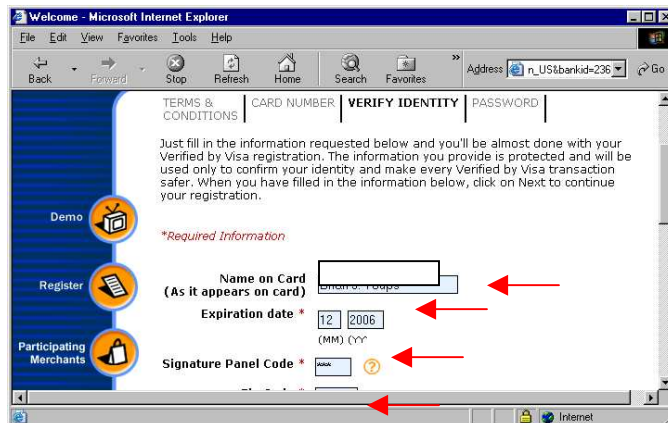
Welcome - Microsoft Internet Explorer

File Edit View Favorites Tools Help

Back Forward Stop Refresh Home Search Favorites

Address n_US&bankid=236 Go

TERMS & CONDITIONS | CARD NUMBER | VERIFY IDENTITY | PASSWORD

Just fill in the information requested below and you'll be almost done with your Verified by Visa registration. The information you provide is protected and will be used only to confirm your identity and make every Verified by Visa transaction safer. When you have filled in the information below, click on Next to continue your registration.

Demo

*Required Information

Register

Name on Card (As it appears on card) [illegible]

Expiration date * 12 2006 (MM) (YY

Participating Merchants

Signature Panel Code * ***

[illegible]

Internet